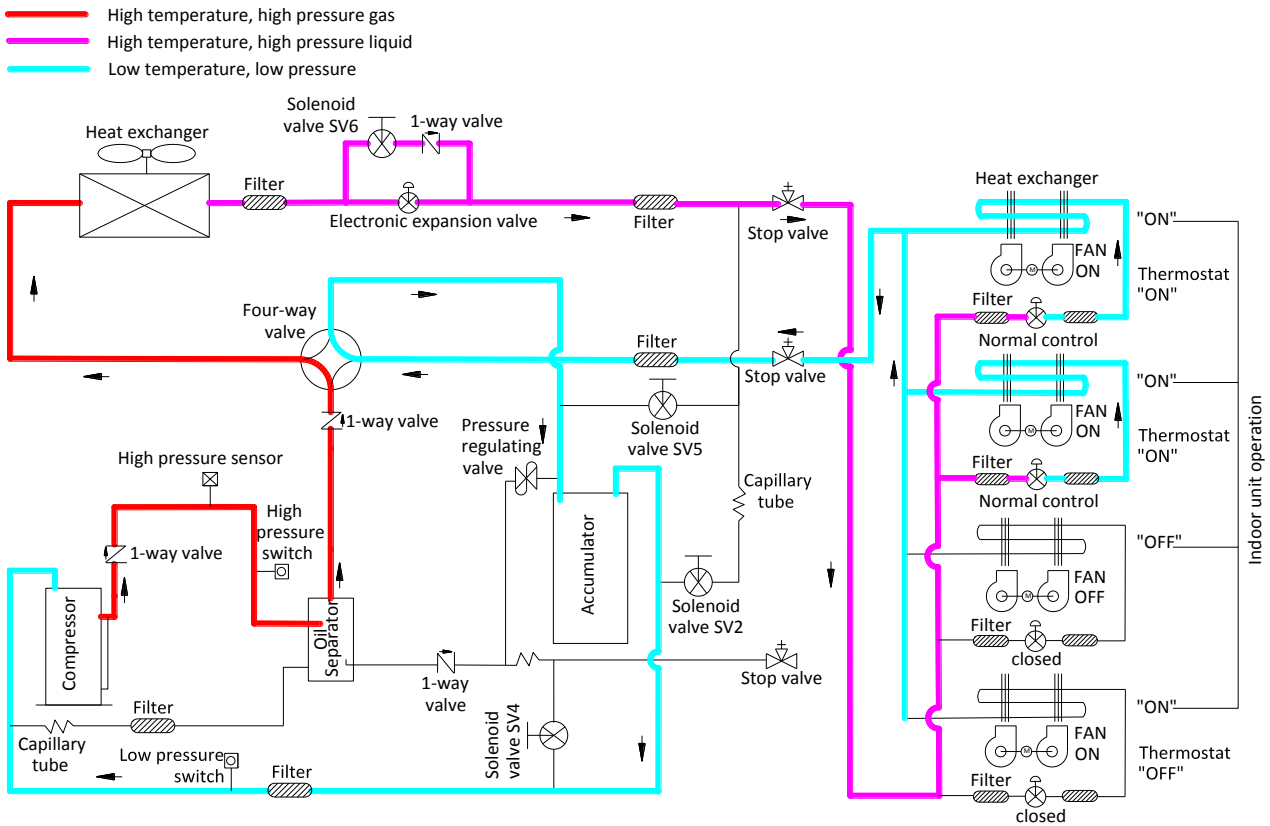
High temperature, high pressure gas
High temperature, high pressure liquid
Low temperature, low pressure

Heat exchanger
Solenoid valve SV6
1-way valve
Filter
Electronic expansion valve
Filter
Stop valve
Four-way valve
Filter
Stop valve
1-way valve
Solenoid valve SV5
Pressure regulating valve
High pressure sensor
High pressure switch
1-way valve
Capillary tube
Accumulator
Solenoid valve SV2
Compressor
Oil Separator
1-way valve
Stop valve
Filter
Capillary tube
Solenoid valve SV4
Low pressure switch
Filter

Heat exchanger
"ON"
FAN ON
Thermostat "ON"
Filter
Normal control
"ON"
FAN ON
Thermostat "ON"
Filter
Normal control
"OFF"
FAN OFF
Filter
closed
"ON"
FAN ON
Thermostat "OFF"
Filter
closed
Indoor unit operation